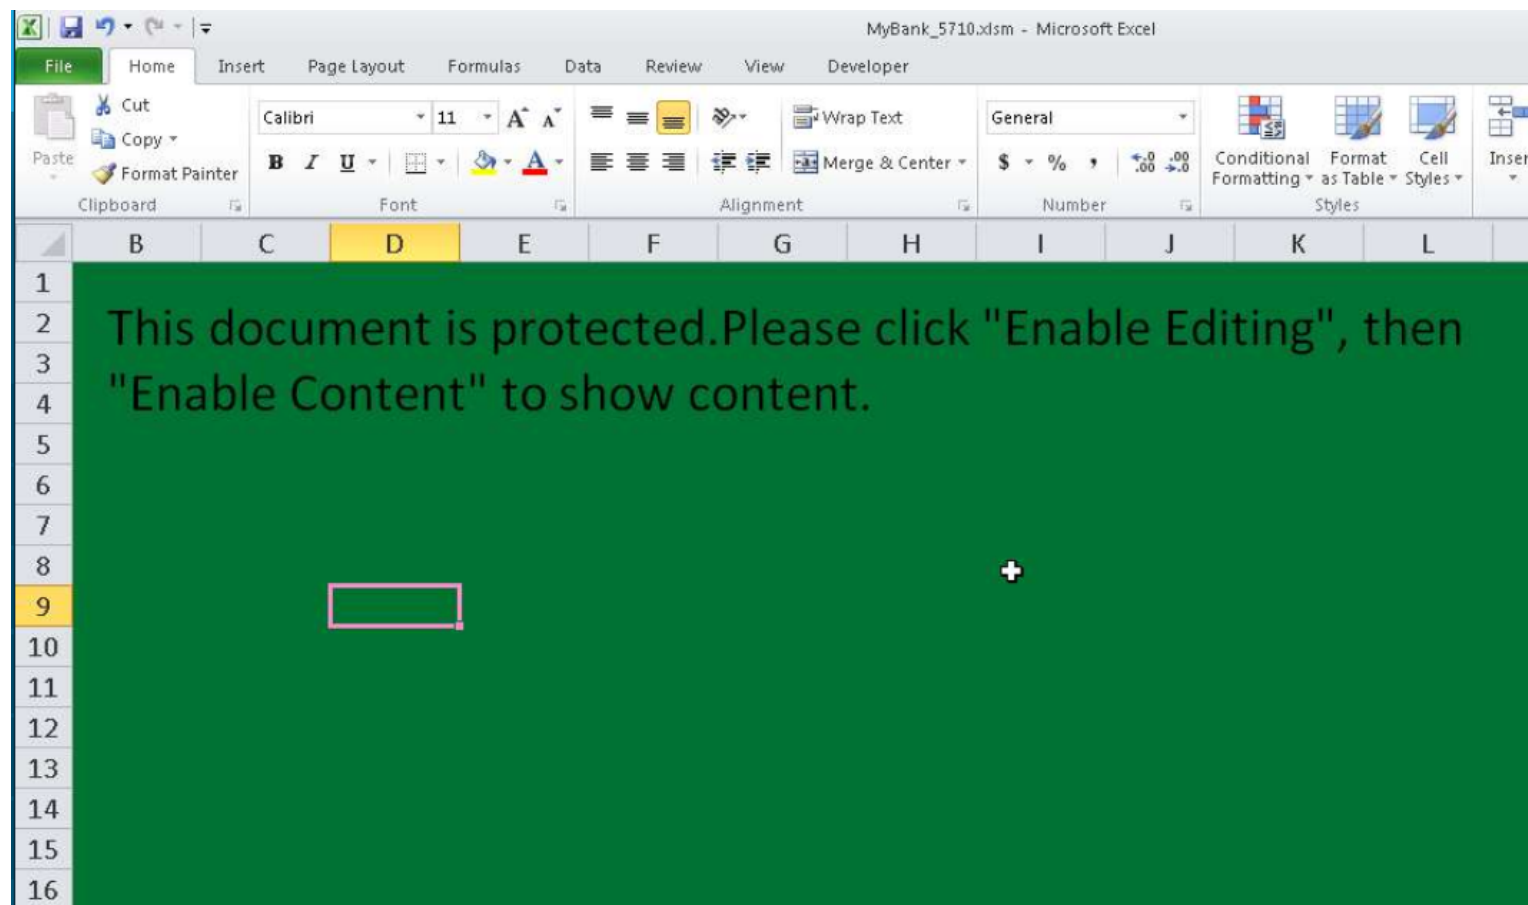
MyBank_5710.xlsm - Microsoft Excel

File Home Insert Page Layout Formulas Data Review View Developer

Paste
Cut
Copy
Format Painter
Clipboard

Calibri 11
B I U
Font

Wrap Text
Merge & Center
Alignment

General
$ % ,
Number

Conditional Formatting
Format as Table
Cell Styles
Styles

Inser

| | B | C | D | E | F | G | H | I | J | K | L |
|---|---|---|---|---|---|---|---|---|---|---|---|
| 1 | | | | | | | | | | | |
| 2 | | | | | | | | | | | |
| 3 | | | | | | | | | | | |
| 4 | | | | | | | | | | | |
| 5 | | | | | | | | | | | |
| 6 | | | | | | | | | | | |
| 7 | | | | | | | | | | | |
| 8 | | | | | | | | | | | |
| 9 | | | | | | | | | | | |
| 10 | | | | | | | | | | | |
| 11 | | | | | | | | | | | |
| 12 | | | | | | | | | | | |
| 13 | | | | | | | | | | | |
| 14 | | | | | | | | | | | |
| 15 | | | | | | | | | | | |
| 16 | | | | | | | | | | | |

This document is protected.Please click "Enable Editing", then "Enable Content" to show content.